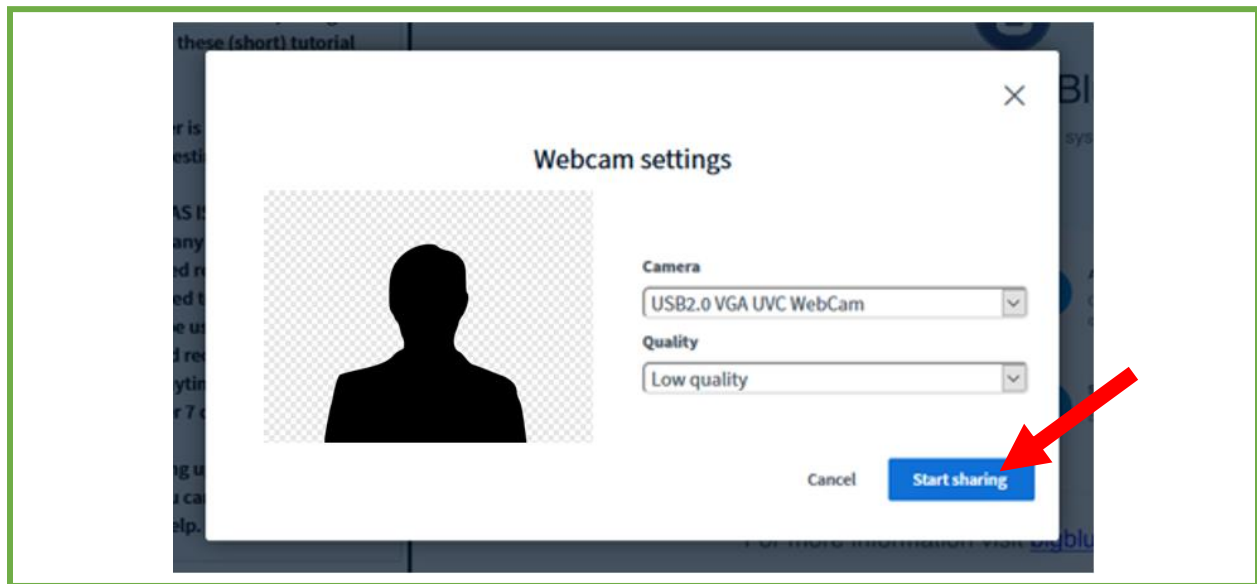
these (short) tutorial

er is
esti

AS I
any
ed r
ed t
e u
d re
ytin
r 7

ng u
u ca
elp.

BI
sys

For more information visit bigblu

Webcam settings

Camera
USB2.0 VGA UVC WebCam

Quality
Low quality

Cancel
Start sharing